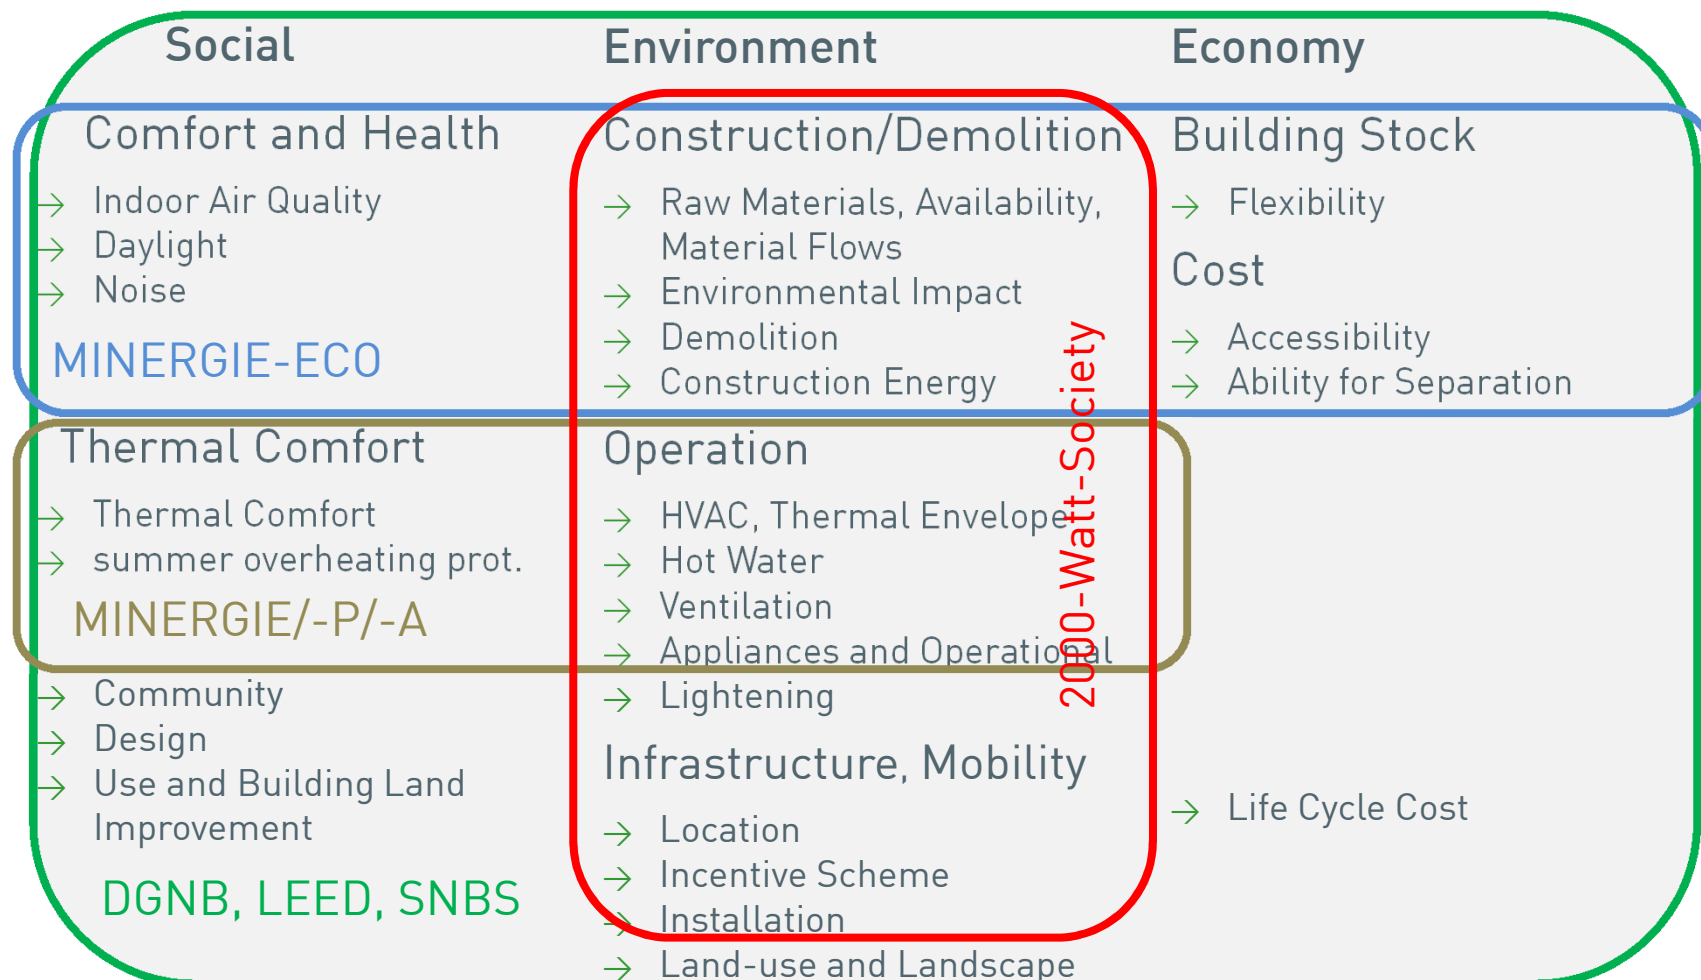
Social

Comfort and Health

→ Indoor Air Quality
→ Daylight
→ Noise

MINERGIE-ECO

Thermal Comfort

→ Thermal Comfort
→ summer overheating prot.

MINERGIE/-P/-A

→ Community
→ Design
→ Use and Building Land Improvement

DGNB, LEED, SNBS

Environment

Construction/Demolition

→ Raw Materials, Availability, Material Flows
→ Environmental Impact
→ Demolition
→ Construction Energy

Operation

→ HVAC, Thermal Envelope
→ Hot Water
→ Ventilation
→ Appliances and Operational
→ Lightening

Infrastructure, Mobility

→ Location
→ Incentive Scheme
→ Installation
→ Land-use and Landscape

2000-Watt-Society

Economy

Building Stock

→ Flexibility

Cost

→ Accessibility
→ Ability for Separation

→ Life Cycle Cost